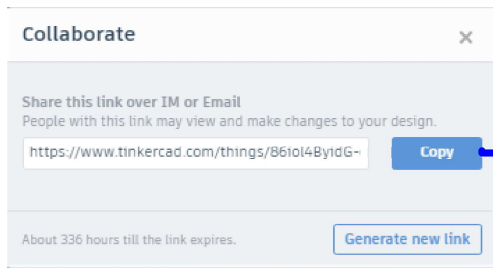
Collaborate

×

Share this link over IM or Email
People with this link may view and make changes to your design.

https://www.tinkercad.com/things/86iol4ByidG-

Copy

About 336 hours till the link expires.

Generate new link